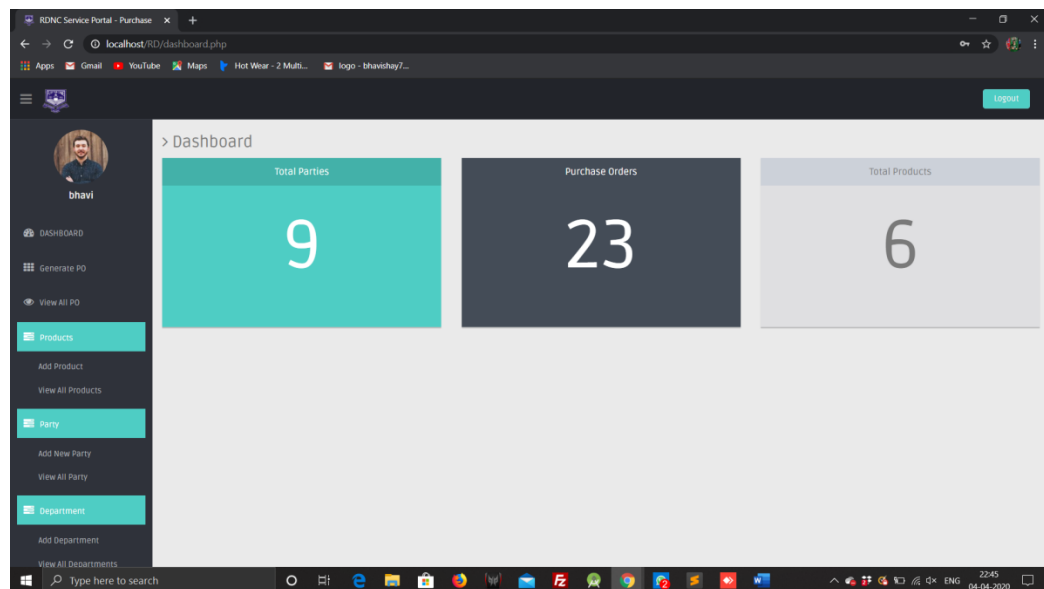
RDNC Service Portal - Purchase ×
localhost/RD/dashboard.php
Apps Gmail YouTube Maps Hot Wear - 2 Multi... logo - bhavishay7...
Logout
bhavi
DASHBOARD
Generate PO
View All PO
Products
Add Product
View All Products
Party
Add New Party
View All Party
Department
Add Department
View All Departments
> Dashboard

| Total Parties | Purchase Orders | Total Products |
|---|---|---|
| 9 | 23 | 6 |

Type here to search
ENG 22:45 04-04-2020